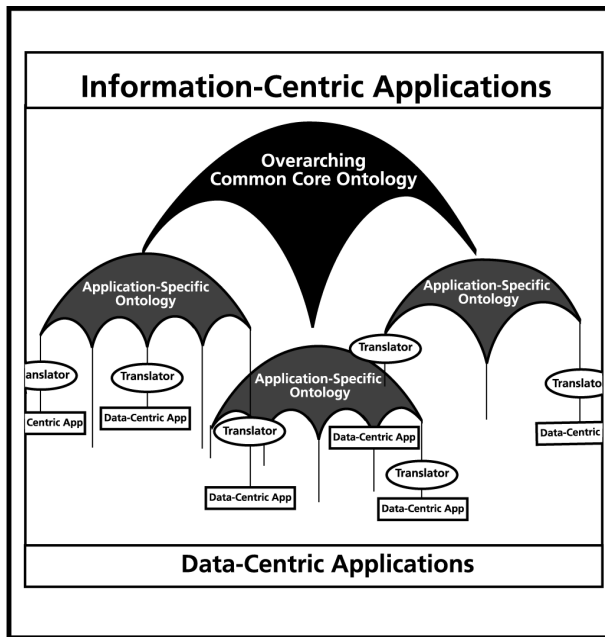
Information-Centric Applications

Overarching Common Core Ontology

Application-Specific Ontology

Application-Specific Ontology

Application-Specific Ontology

Translator

Translator

Translator

Translator

Translator

Translator

Centric App

Data-Centric App

Data-Centric App

Data-Centric App

Data-Centric App

Data-Centric

Data-Centric Applications